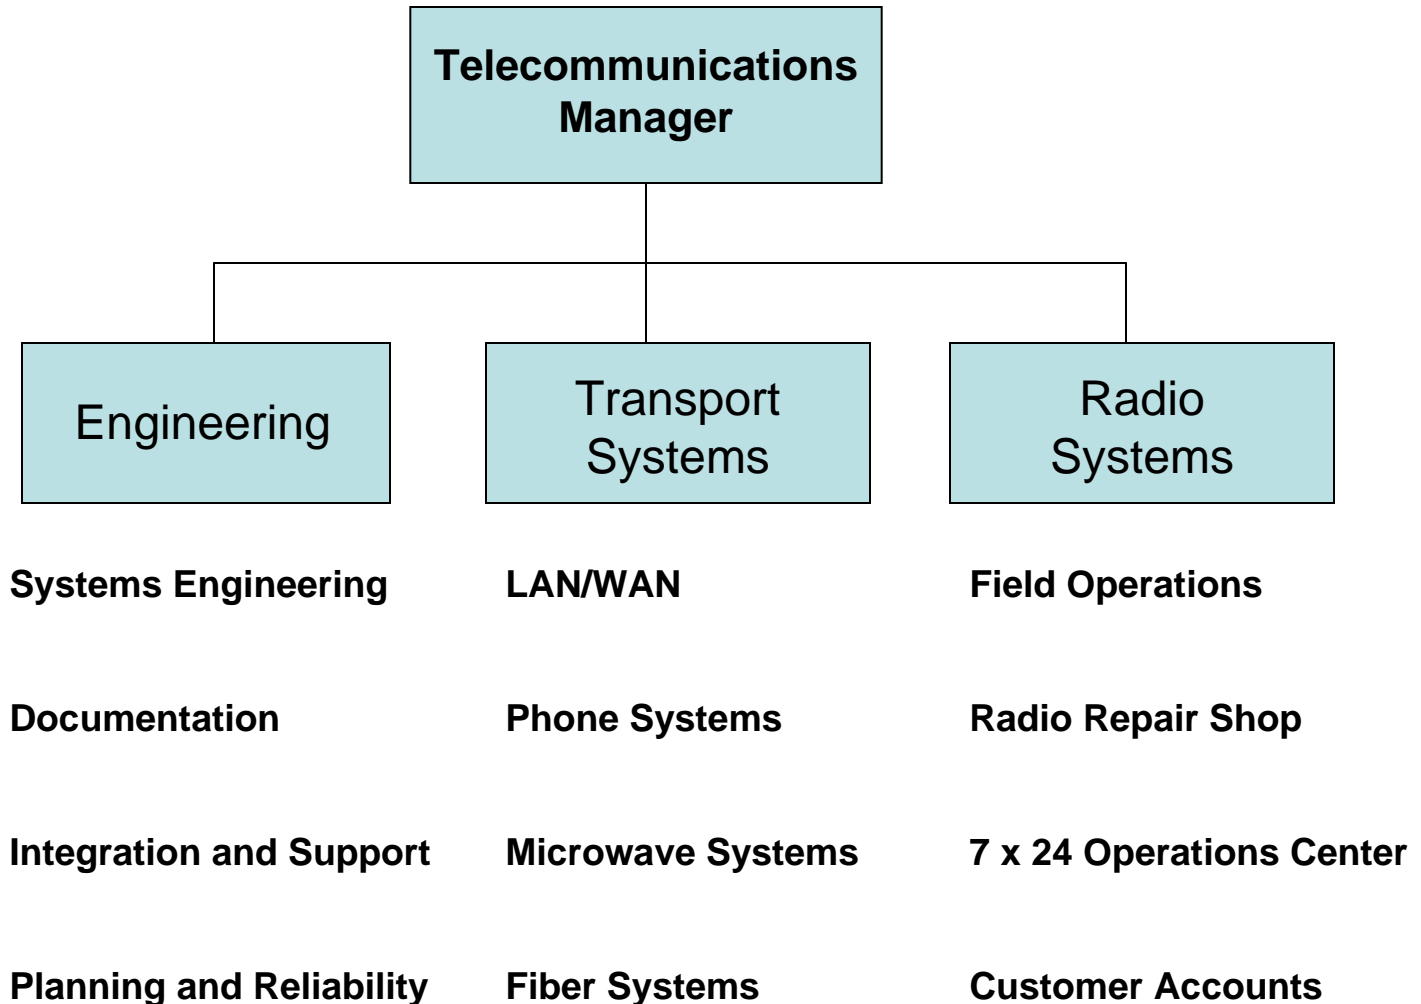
Telecommunications Manager

Engineering

Transport Systems

Radio Systems

Systems Engineering

Documentation

Integration and Support

Planning and Reliability

LAN/WAN

Phone Systems

Microwave Systems

Fiber Systems

Field Operations

Radio Repair Shop

7 x 24 Operations Center

Customer Accounts